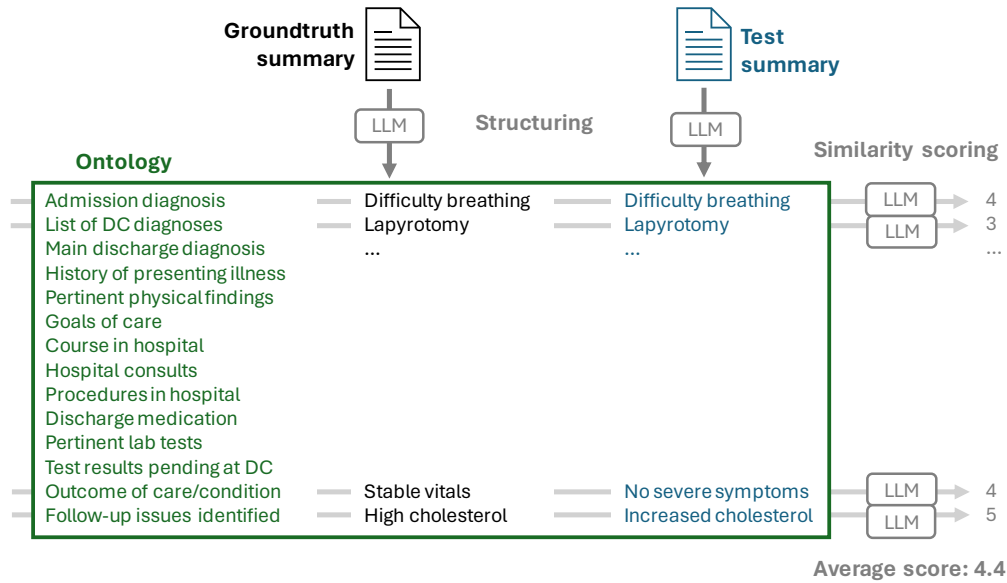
Groundtruth summary

Test summary

LLM

Structuring

LLM

Ontology

Similarity scoring

Admission diagnosis
List of DC diagnoses
Main discharge diagnosis
History of presenting illness
Pertinent physical findings
Goals of care
Course in hospital
Hospital consults
Procedures in hospital
Discharge medication
Pertinent lab tests
Test results pending at DC
Outcome of care/condition
Follow-up issues identified

Difficulty breathing
Lapyrotomy
...

Stable vitals
High cholesterol

Difficulty breathing
Lapyrotomy
...

No severe symptoms
Increased cholesterol

LLM 4
LLM 3
...

LLM 4
LLM 5

Average score: 4.4